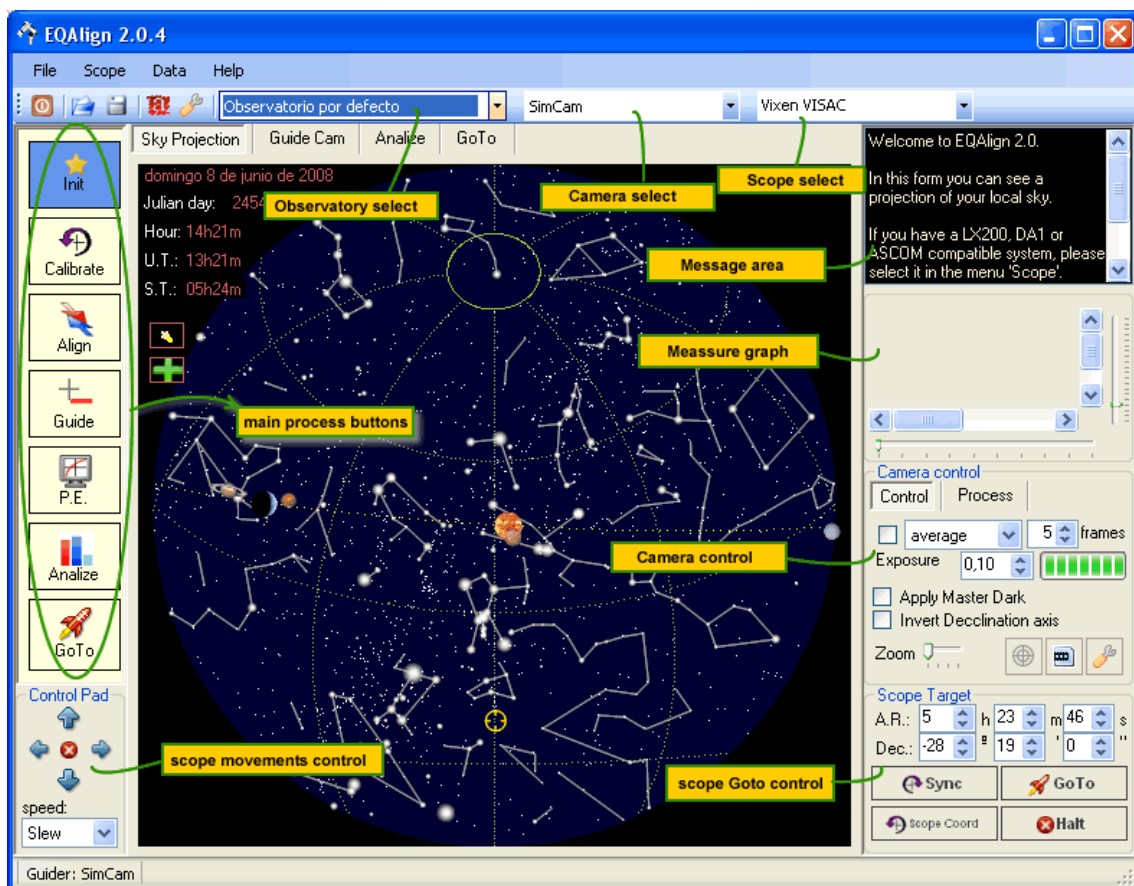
EQAlign 2.0.4

File Scope Data Help

Observatorio por defecto
SimCam
Vixen VISAC

Sky Projection Guide Cam Analize GoTo

domingo 8 de junio de 2008
Julian day: 2454
Hour: 14h21m
U.T.: 13h21m
S.T.: 05h24m

Observatory select
Camera select
Scope select
Message area
Meassure graph
main process buttons
Camera control
scope movements control
scope Goto control

Init
Calibrate
Align
Guide
P.E.
Analize
GoTo

Welcome to EQAlign 2.0.

In this form you can see a projection of your local sky.

If you have a LX200, DA1 or ASCOM compatible system, please select it in the menu 'Scope'.

Camera control
Control Process
average 5 frames
Exposure 0,10
Apply Master Dark
Invert Decclination axis
Zoom

Scope Target
A.R.: 5 h 23 m 46 s
Dec.: -28 º 19 ' 0 ''
Sync GoTo
Scope Coord Halt

Control Pad
speed:
Slew

Guider: SimCam